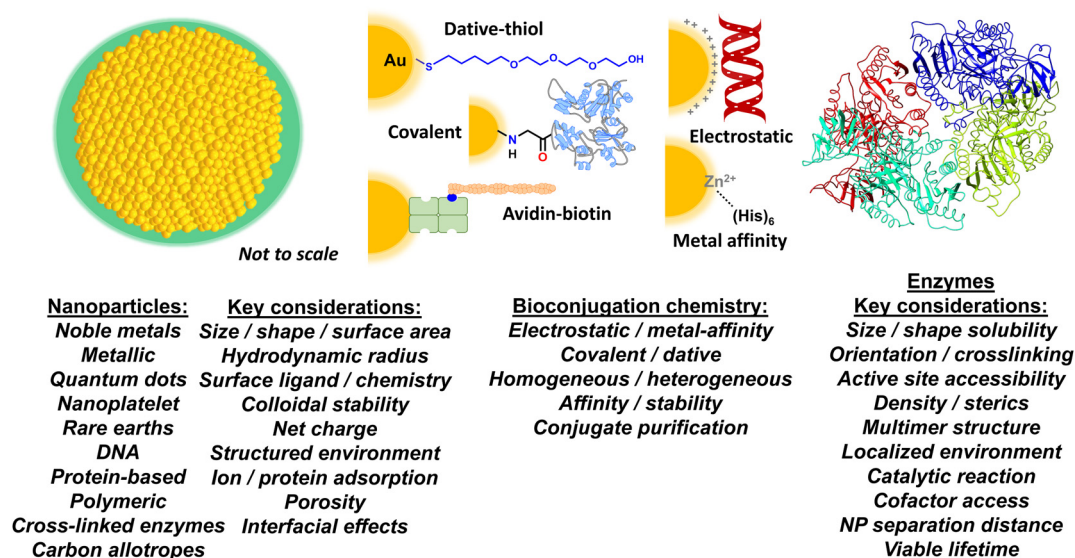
Not to scale

Au

Dative-thiol

S

OH

Covalent

N
H

O

Avidin-biotin

Electrostatic

$Zn^{2+}$

$(His)_6$

Metal affinity

Nanoparticles:
Noble metals
Metallic
Quantum dots
Nanoplatelet
Rare earths
DNA
Protein-based
Polymeric
Cross-linked enzymes
Carbon allotropes

Key considerations:
Size / shape / surface area
Hydrodynamic radius
Surface ligand / chemistry
Colloidal stability
Net charge
Structured environment
Ion / protein adsorption
Porosity
Interfacial effects

Bioconjugation chemistry:
Electrostatic / metal-affinity
Covalent / dative
Homogeneous / heterogeneous
Affinity / stability
Conjugate purification

Enzymes
Key considerations:
Size / shape solubility
Orientation / crosslinking
Active site accessibility
Density / sterics
Multimer structure
Localized environment
Catalytic reaction
Cofactor access
NP separation distance
Viable lifetime